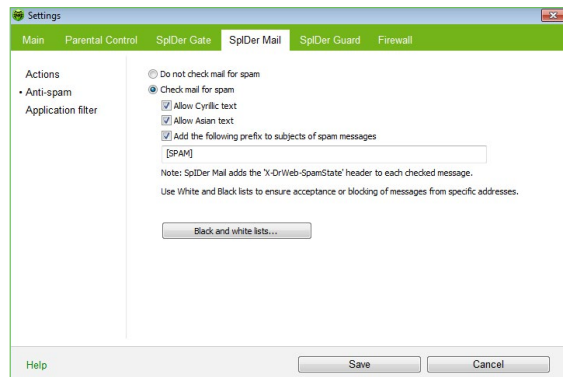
Settings

Main Parental Control SpIDer Gate SpIDer Mail SpIDer Guard Firewall

Actions
• Anti-spam
Application filter

Do not check mail for spam
Check mail for spam
Allow Cyrillic text
Allow Asian text
Add the following prefix to subjects of spam messages
[SPAM]

Note: SpIDer Mail adds the 'X-DrWeb-SpamState' header to each checked message.

Use White and Black lists to ensure acceptance or blocking of messages from specific addresses.

Black and white lists...

Help

Save

Cancel